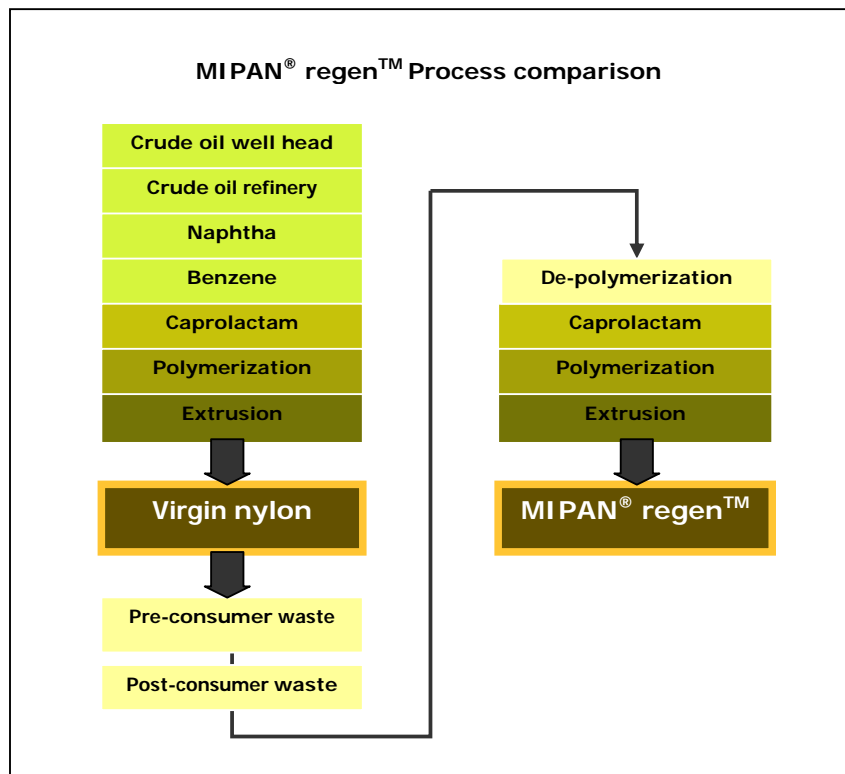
MIPAN® regen$^{TM}$ Process comparison

Crude oil well head

Crude oil refinery

Naphtha

Benzene

Caprolactam

Polymerization

Extrusion

Virgin nylon

Pre-consumer waste

Post-consumer waste

De-polymerization

Caprolactam

Polymerization

Extrusion

MIPAN® regen$^{TM}$